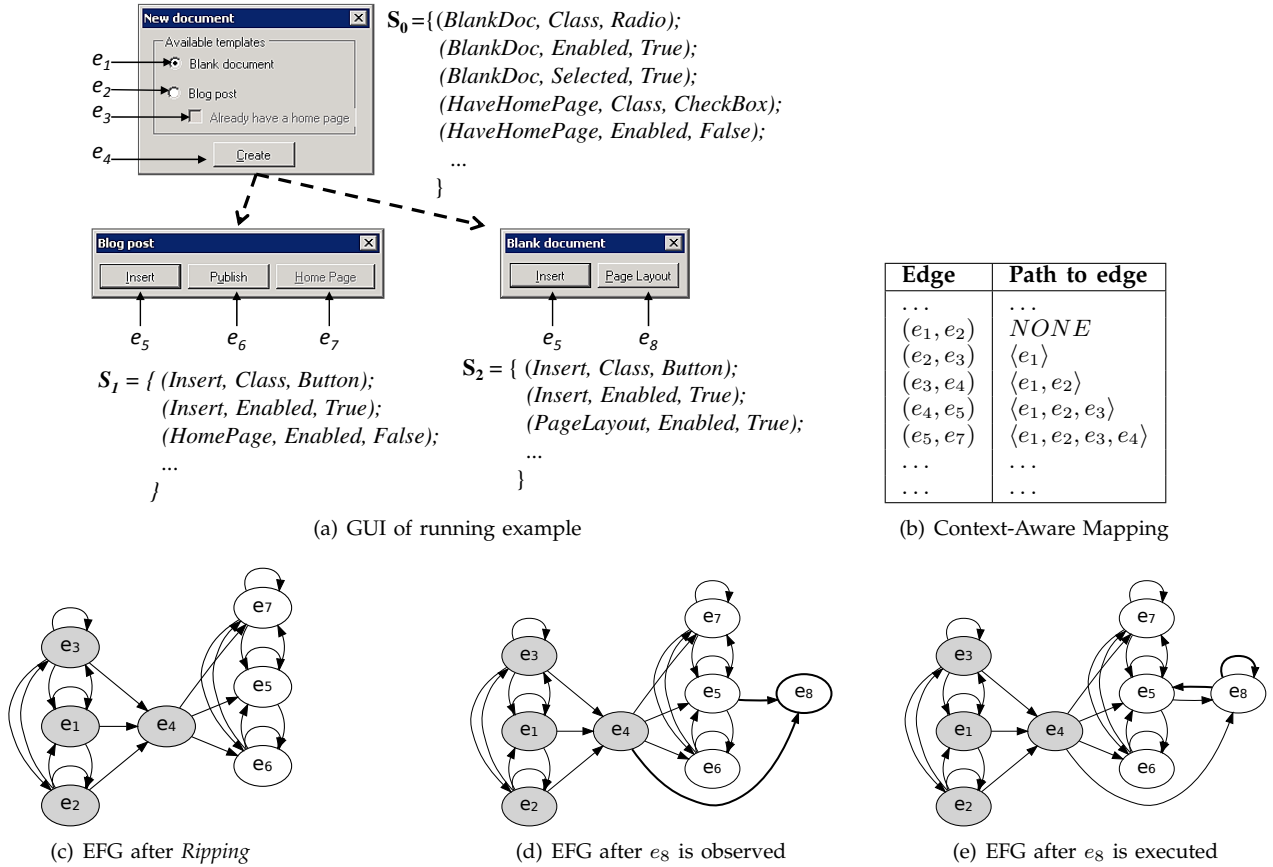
New document
Available templates
$e_1$ Blank document
$e_2$ Blog post
$e_3$ Already have a home page
$e_4$ Create

$S_0$ ={(BlankDoc, Class, Radio);
(BlankDoc, Enabled, True);
(BlankDoc, Selected, True);
(HaveHomePage, Class, CheckBox);
(HaveHomePage, Enabled, False);
...
}

Blog post
Insert Publish Home Page
$e_5$ $e_6$ $e_7$

$S_1$ = { (Insert, Class, Button);
(Insert, Enabled, True);
(HomePage, Enabled, False);
...
}

Blank document
Insert Page Layout
$e_5$ $e_8$

$S_2$ = { (Insert, Class, Button);
(Insert, Enabled, True);
(PageLayout, Enabled, True);
...
}

(a) GUI of running example

| Edge | Path to edge |
|---|---|
| ... | ... |
| $(e_1, e_2)$ | $NONE$ |
| $(e_2, e_3)$ | $\langle e_1 \rangle$ |
| $(e_3, e_4)$ | $\langle e_1, e_2 \rangle$ |
| $(e_4, e_5)$ | $\langle e_1, e_2, e_3 \rangle$ |
| $(e_5, e_7)$ | $\langle e_1, e_2, e_3, e_4 \rangle$ |
| ... | ... |
| ... | ... |

(b) Context-Aware Mapping

e3 e1 e2 e4 e7 e5 e6

(c) EFG after Ripping

e3 e1 e2 e4 e7 e5 e6 e8

(d) EFG after $e_8$ is observed

e3 e1 e2 e4 e7 e5 e6 e8

(e) EFG after $e_8$ is executed